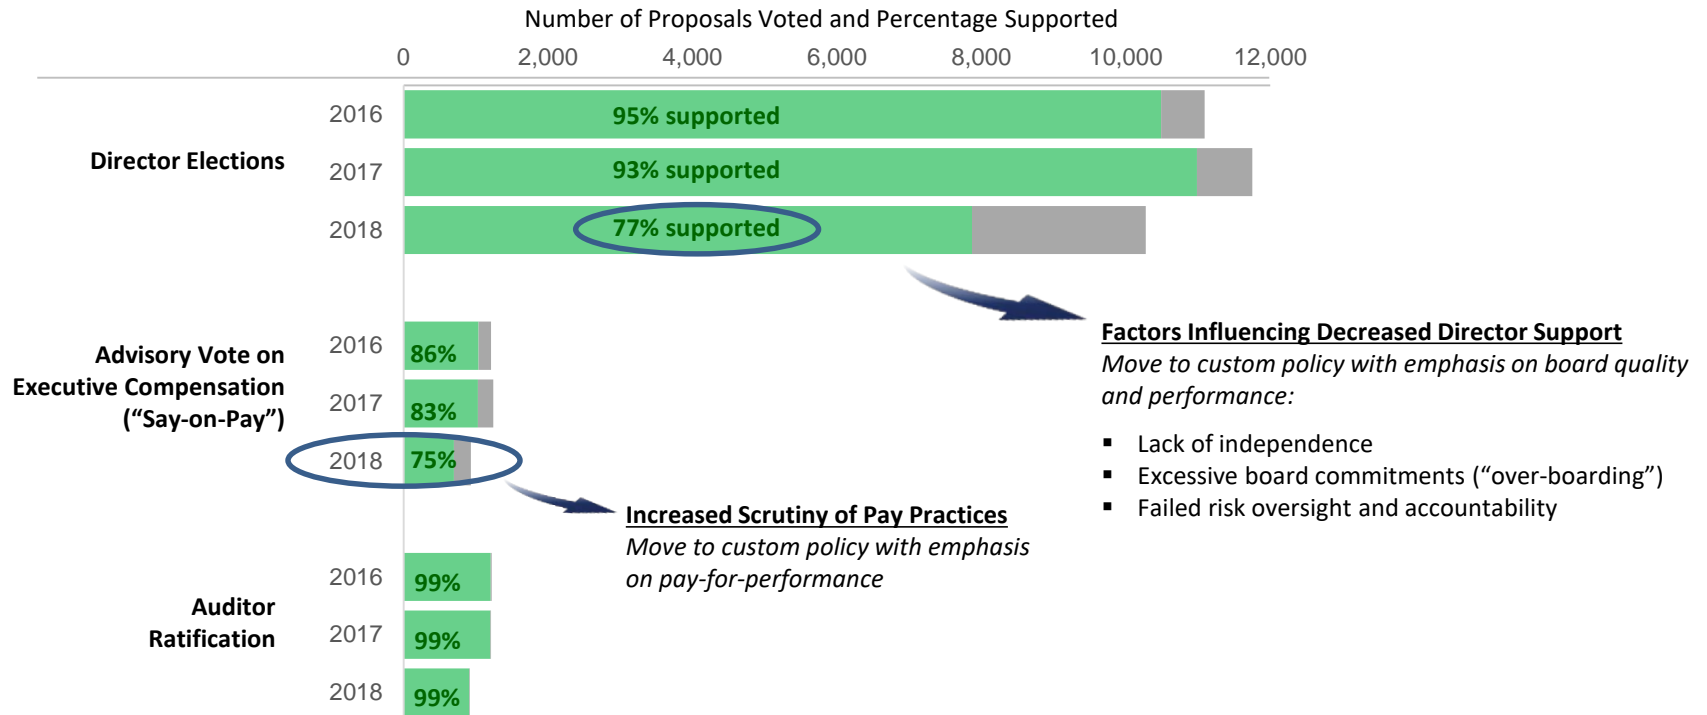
Number of Proposals Voted and Percentage Supported

0 2,000 4,000 6,000 8,000 10,000 12,000

Director Elections

2016 95% supported

2017 93% supported

2018 77% supported

Advisory Vote on Executive Compensation ("Say-on-Pay")

2016 86%

2017 83%

2018 75%

Auditor Ratification

2016 99%

2017 99%

2018 99%

Factors Influencing Decreased Director Support

*Move to custom policy with emphasis on board quality and performance:*

- Lack of independence
- Excessive board commitments ("over-boarding")
- Failed risk oversight and accountability

Increased Scrutiny of Pay Practices

*Move to custom policy with emphasis on pay-for-performance*